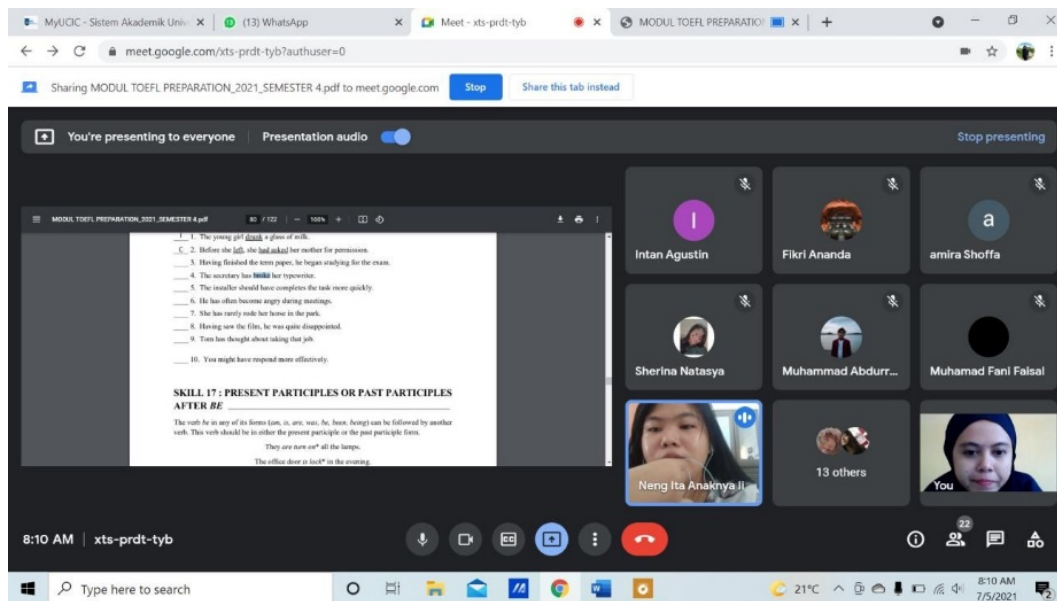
MyUCIC - Sistem Akademik Univ | (13) WhatsApp | Meet - xts-prdt-tyb | MODUL TOEFL PREPARATION

meet.google.com/xts-prdt-tyb?authuser=0

Sharing MODUL TOEFL PREPARATION_2021_SEMESTER 4.pdf to meet.google.com Stop Share this tab instead

You're presenting to everyone Presentation audio Stop presenting

MODUL TOEFL PREPARATION_2021_SEMESTER 4.pdf 80 / 122 | — 100% +

I 1. The young girl drank a glass of milk.
C 2. Before she left, she had asked her mother for permission.
___ 3. Having finished the term paper, he began studying for the exam.
___ 4. The secretary has broke her typewriter.
___ 5. The installer should have completes the task more quickly.
___ 6. He has often become angry during meetings.
___ 7. She has rarely rode her horse in the park.
___ 8. Having saw the film, he was quite disappointed.
___ 9. Tom has thought about taking that job.
___ 10. You might have respond more effectively.

SKILL 17 : PRESENT PARTICIPLES OR PAST PARTICIPLES AFTER BE

The verb be in any of its forms (am, is, are, was, be, been, being) can be followed by another verb. This verb should be in either the present participle or the past participle form.

They are turn on* all the lamps.

The office door is lock* in the evening.

Intan Agustin
Fikri Ananda
amira Shoffa
Sherina Natasya
Muhammad Abdurr...
Muhamad Fani Faisal
Neng Ita Anaknya II
13 others
You

8:10 AM | xts-prdt-tyb

22

Type here to search

21°C 8:10 AM 7/5/2021